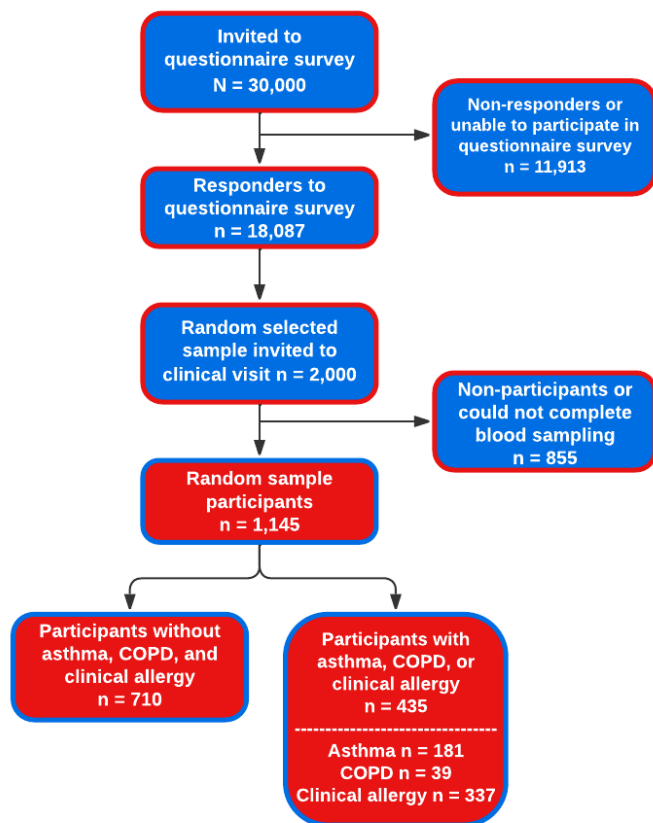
Invited to questionnaire survey
N = 30,000

Non-responders or unable to participate in questionnaire survey
n = 11,913

Responders to questionnaire survey
n = 18,087

Random selected sample invited to clinical visit n = 2,000

Non-participants or could not complete blood sampling
n = 855

Random sample participants
n = 1,145

Participants without asthma, COPD, and clinical allergy
n = 710

Participants with asthma, COPD, or clinical allergy
n = 435
--------------------------------
Asthma n = 181
COPD n = 39
Clinical allergy n = 337